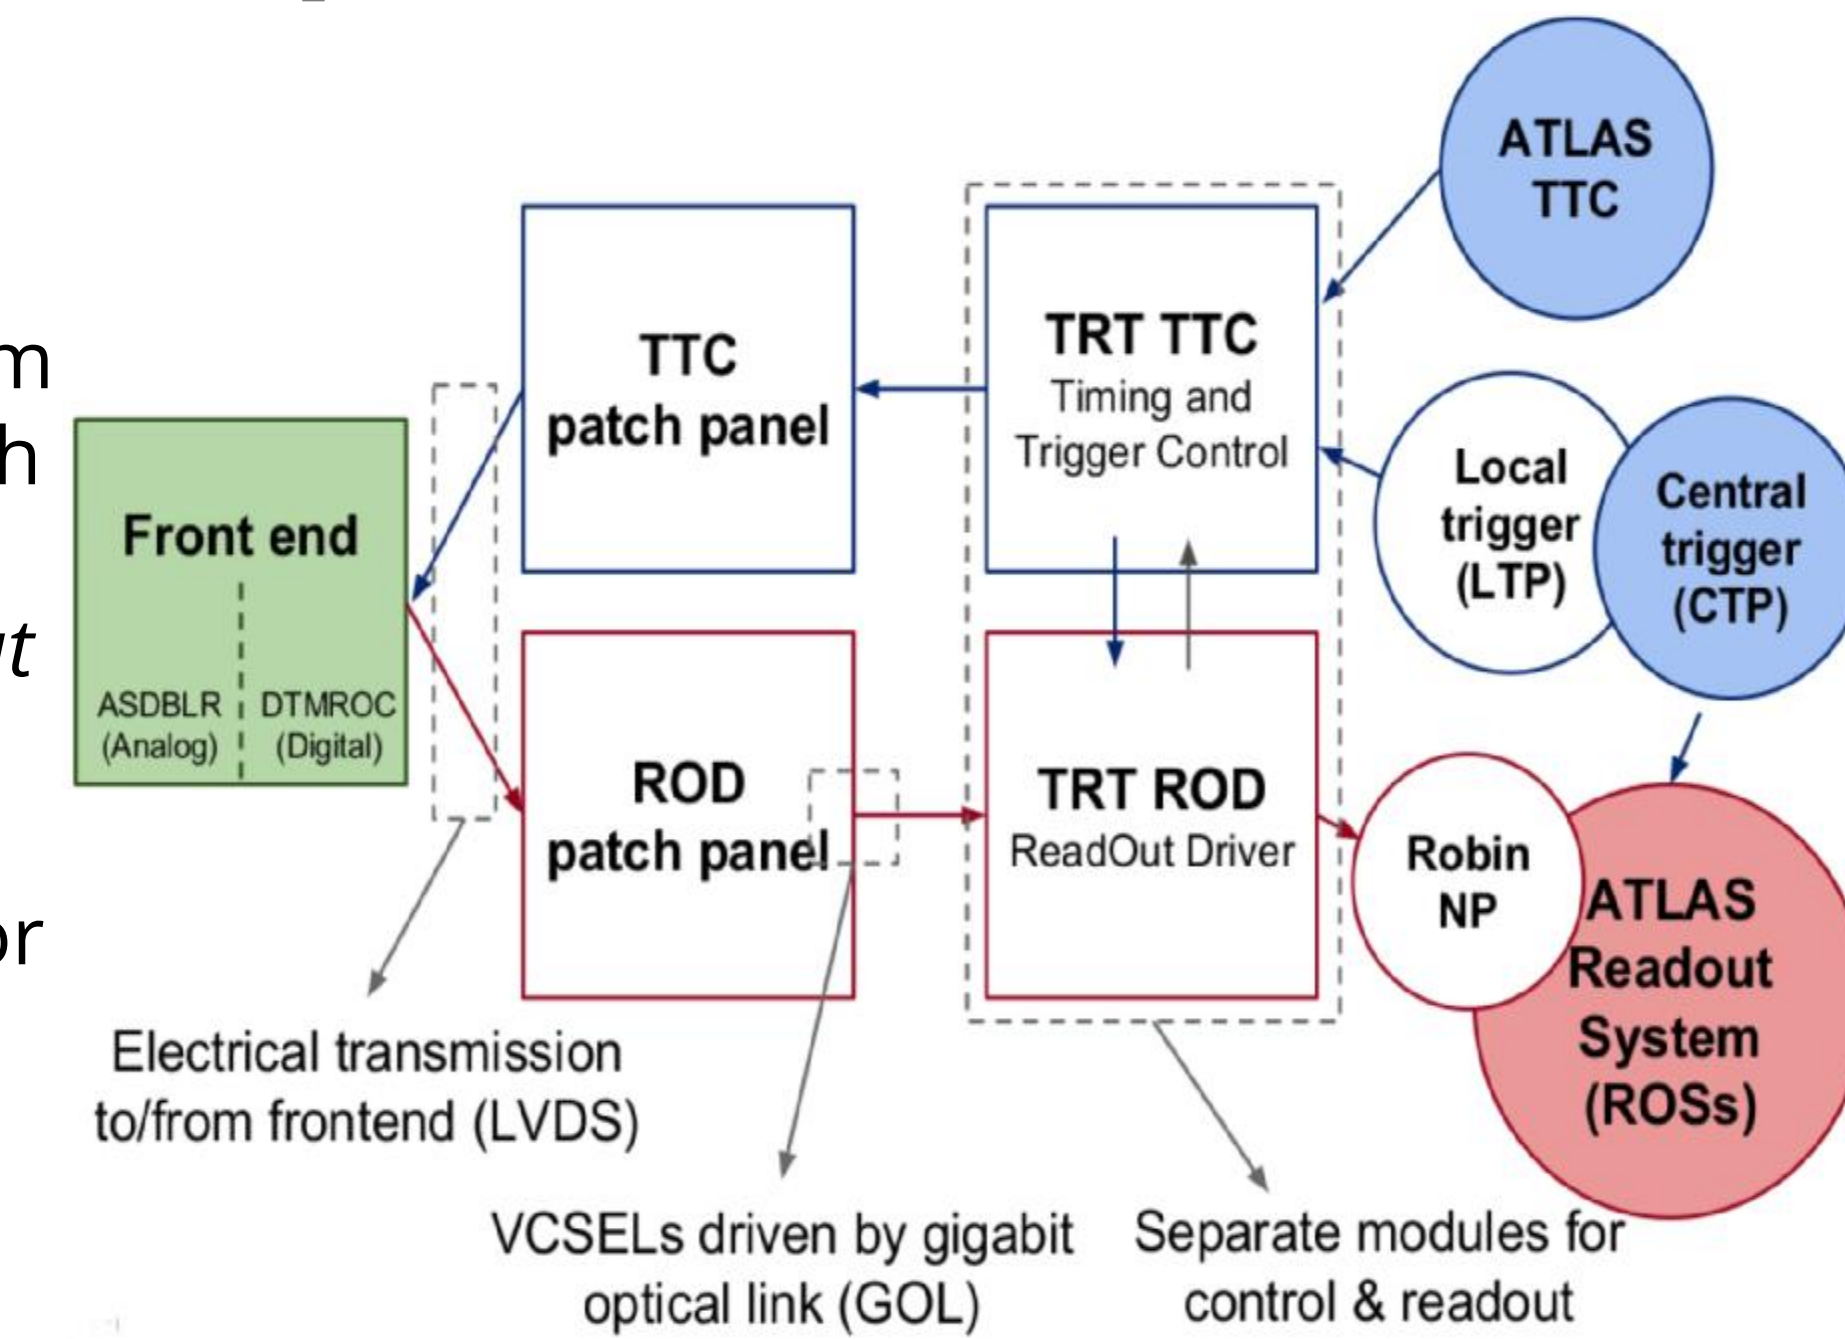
m
h
t
or

ATLAS TTC

TTC patch panel

TRT TTC
Timing and Trigger Control

Local trigger (LTP)

Central trigger (CTP)

Front end

ASDBLR (Analog)

DTMROC (Digital)

ROD patch panel

TRT ROD
ReadOut Driver

Robin NP

ATLAS Readout System (ROSs)

Electrical transmission to/from frontend (LVDS)

VCSELs driven by gigabit optical link (GOL)

Separate modules for control & readout